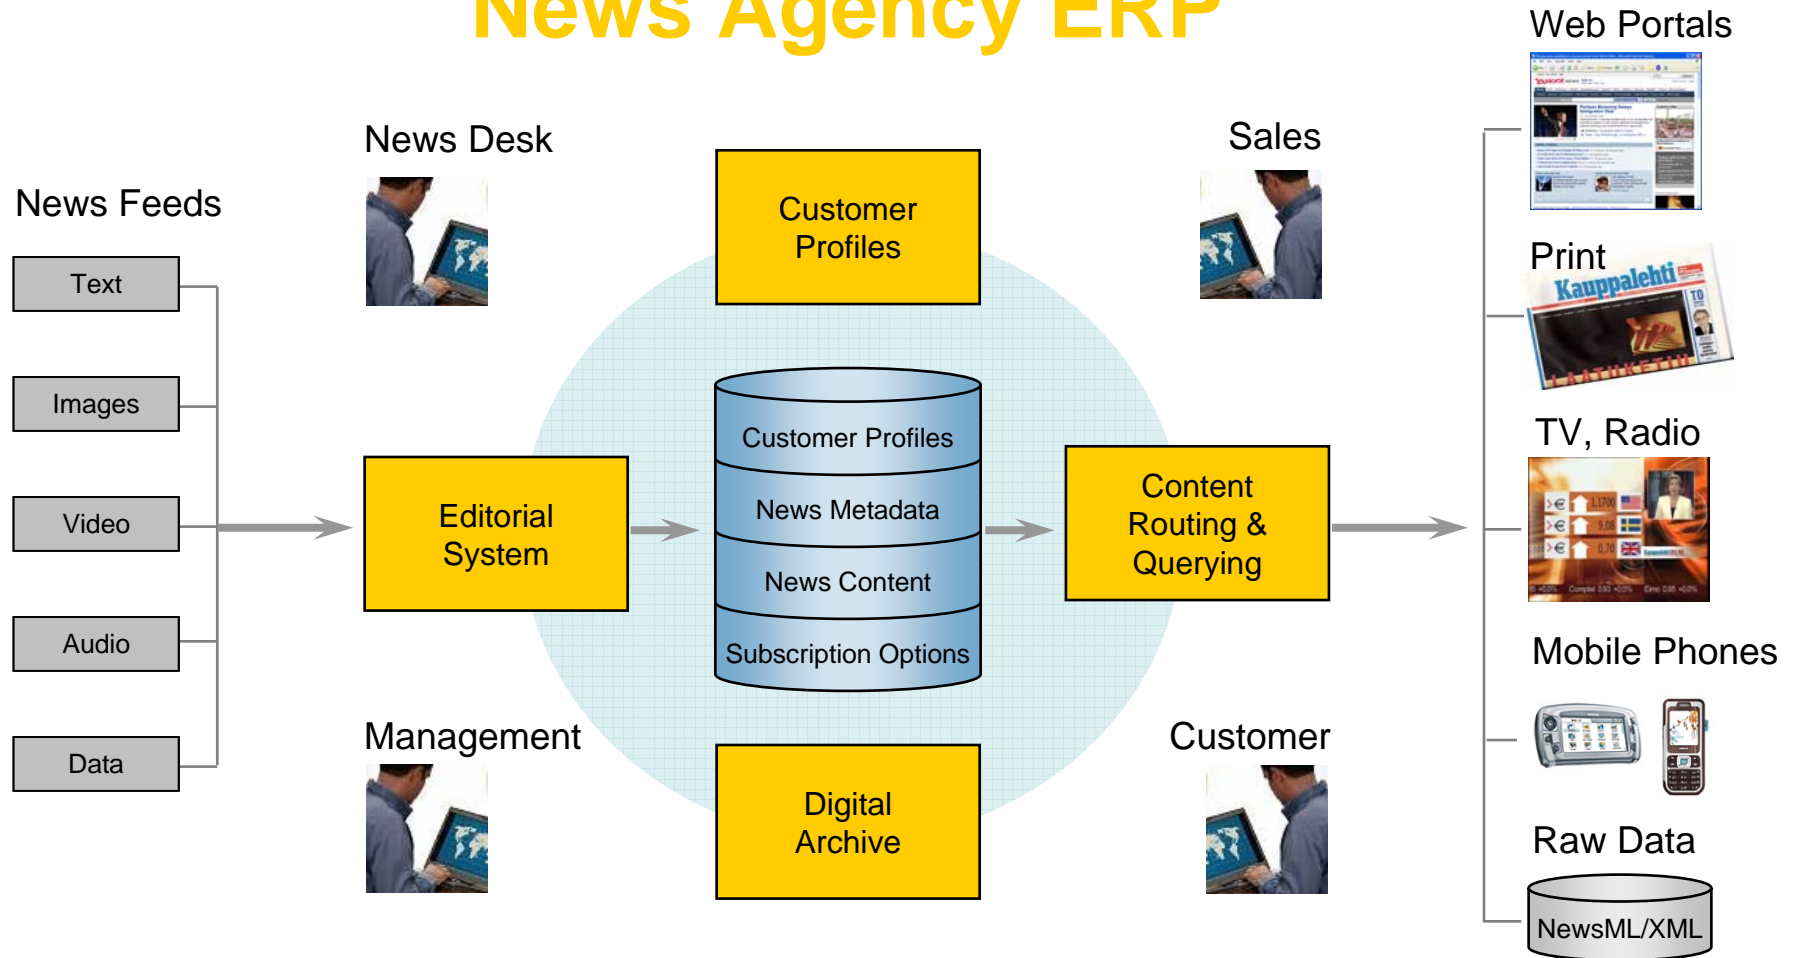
News Agency ERP

News Feeds

Text

Images

Video

Audio

Data

News Desk

Editorial System

Management

Customer Profiles

Customer Profiles

News Metadata

News Content

Subscription Options

Digital Archive

Sales

Content Routing & Querying

Customer

Web Portals

Print

Kauppalehti

TV, Radio

Mobile Phones

Raw Data

NewsML/XML